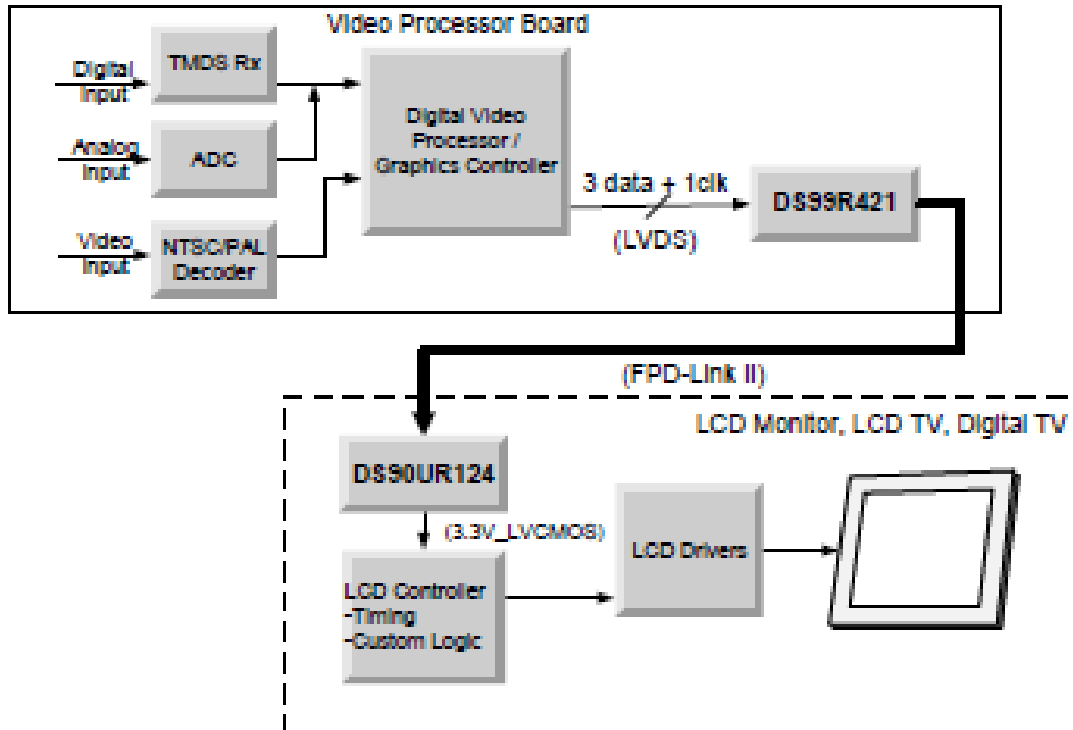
Video Processor Board

Digital Input

TMDS Rx

Analog Input

ADC

Video Input

NTSC/PAL Decoder

Digital Video Processor / Graphics Controller

3 data + 1clk

(LVDS)

DS99R421

(FPD-Link II)

LCD Monitor, LCD TV, Digital TV

DS90UR124

(3.3V_LVCMOS)

LCD Controller
-Timing
-Custom Logic

LCD Drivers